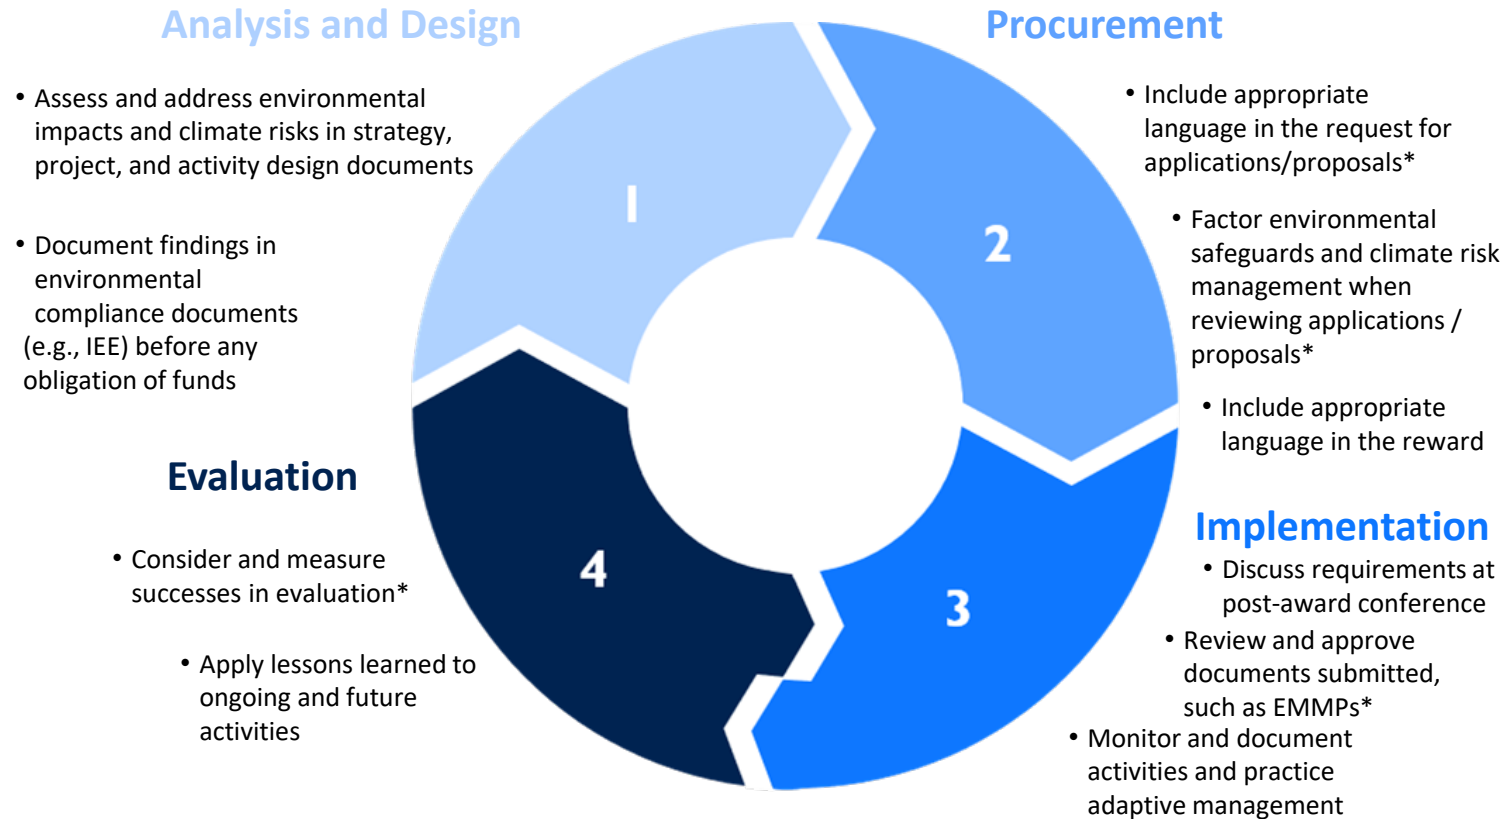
Analysis and Design

• Assess and address environmental impacts and climate risks in strategy, project, and activity design documents

• Document findings in environmental compliance documents (e.g., IEE) before any obligation of funds

Procurement

• Include appropriate language in the request for applications/proposals*

• Factor environmental safeguards and climate risk management when reviewing applications / proposals*

• Include appropriate language in the reward

1

2

3

4

Evaluation

• Consider and measure successes in evaluation*

• Apply lessons learned to ongoing and future activities

Implementation

• Discuss requirements at post-award conference

• Review and approve documents submitted, such as EMMPs*

• Monitor and document activities and practice adaptive management